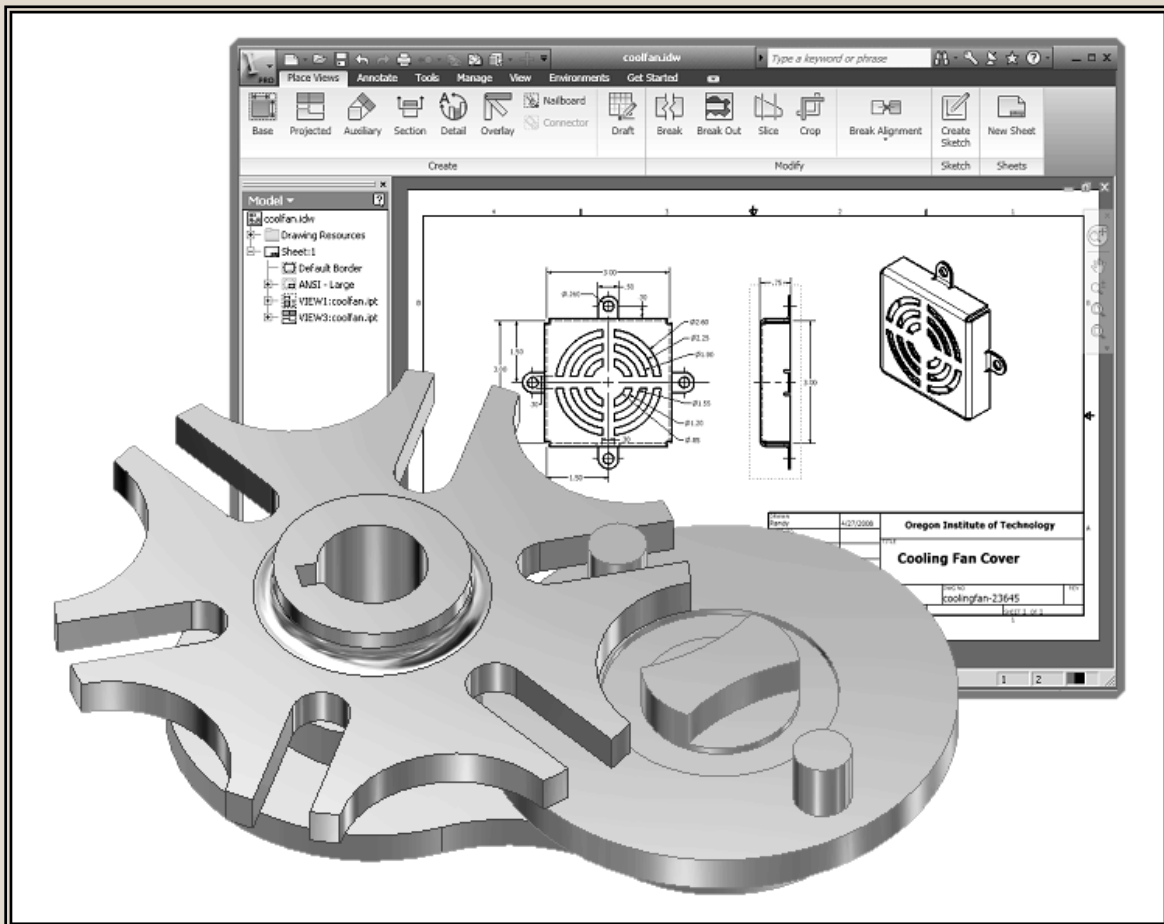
coolfan.idw

Type a keyword or phrase

PRO

Place Views Annotate Tools Manage View Environments Get Started

Base Projected Auxiliary Section Detail Overlay Nailboard Connector Draft Break Break Out Slice Crop Break Alignment Create Sketch New Sheet

Create Modify Sketch Sheets

Model

coolfan.idw
Drawing Resources
Sheet:1
Default Border
ANSI - Large
VIEW1:coolfan.ipt
VIEW3:coolfan.ipt

4 3 2 1

3.00
Ø.260
.50
.30
Ø2.60
Ø2.25
Ø1.90
1.50
3.00
Ø1.55
Ø1.20
Ø.85
.30
1.50
.75
3.00

Randy 4/27/2008 Oregon Institute of Technology

Cooling Fan Cover

coolingfan-23645

SHEET 1 OF 2

1 2